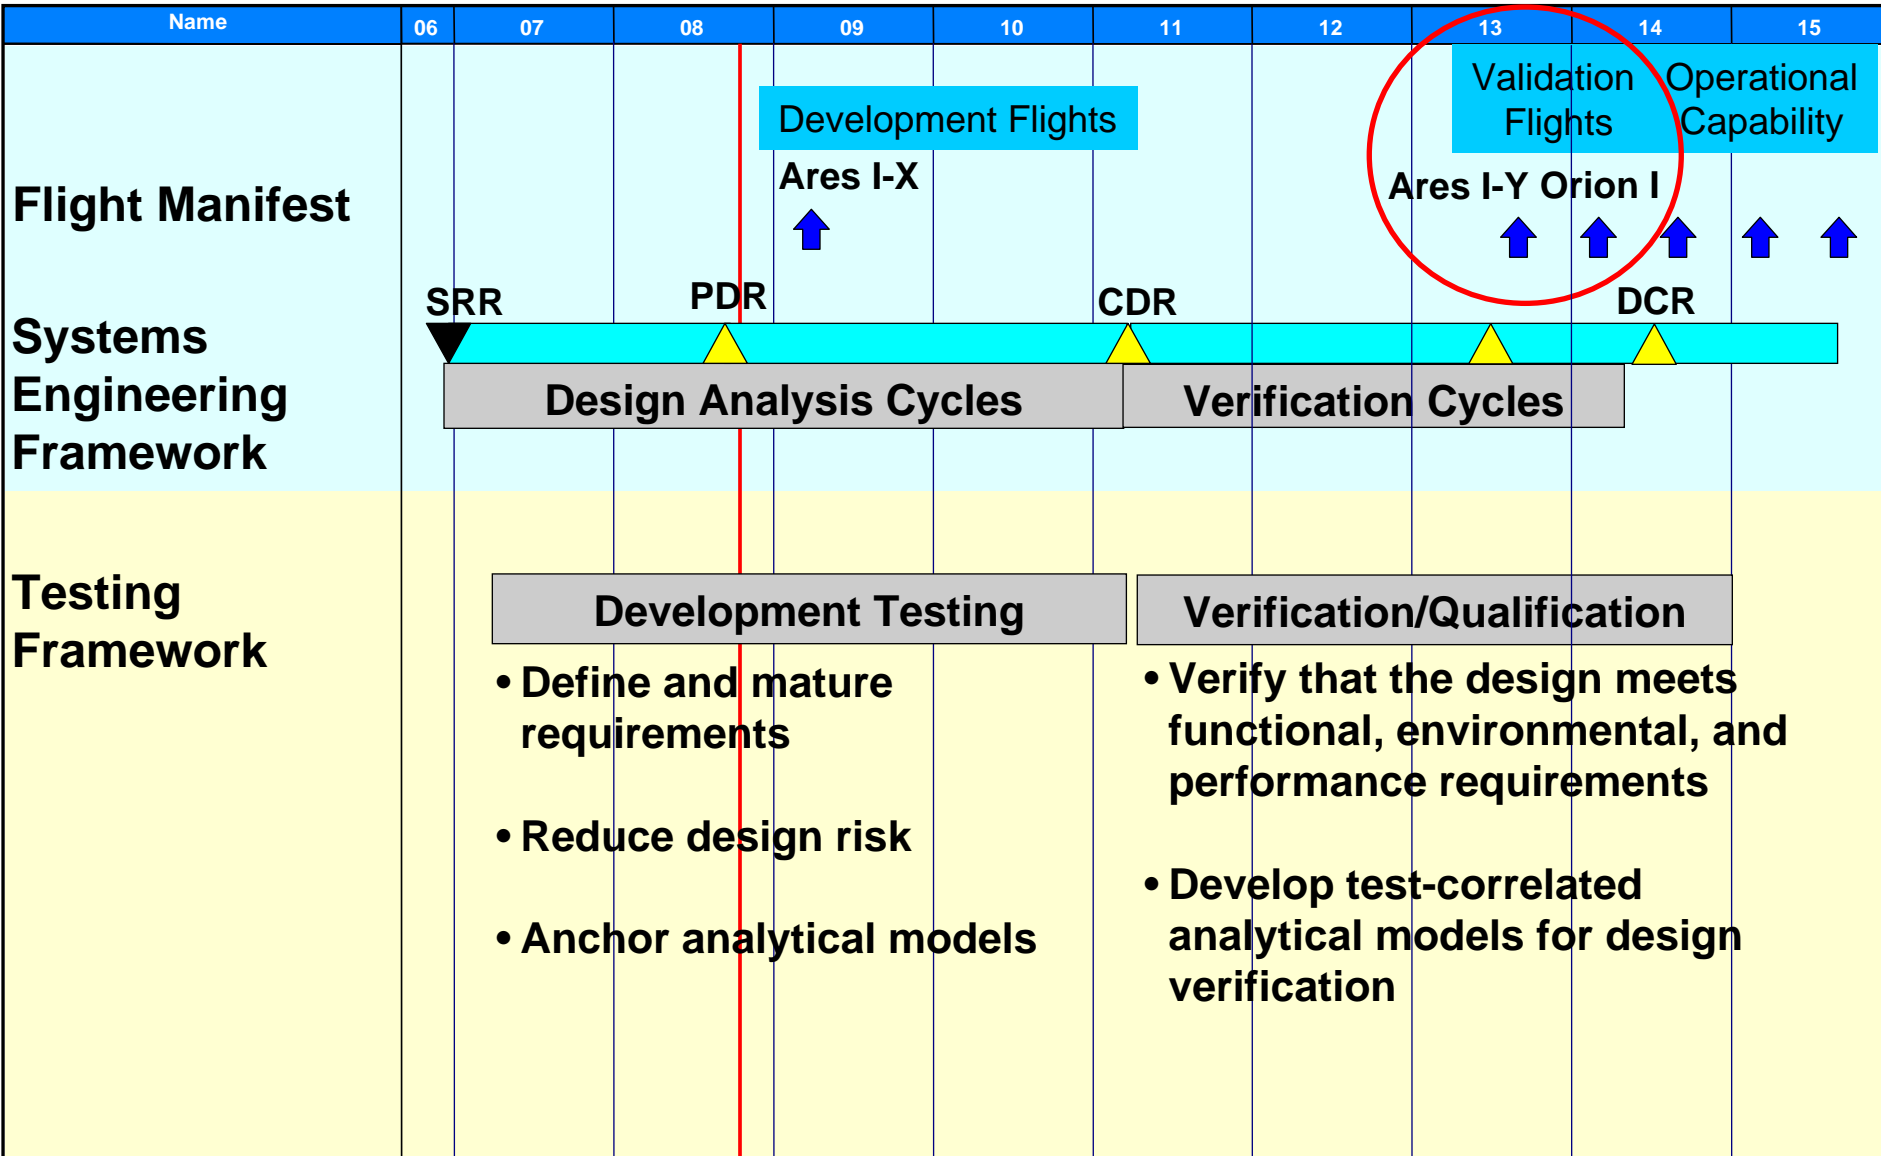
| Name | 06 | 07 | 08 | 09 | 10 | 11 | 12 | 13 | 14 | 15 |
|---|---|---|---|---|---|---|---|---|---|---|

Flight Manifest

Development Flights

Ares I-X

Validation Flights

Operational Capability

Ares I-Y Orion I

Systems Engineering Framework

SRR

PDR

CDR

DCR

Design Analysis Cycles

Verification Cycles

Testing Framework

Development Testing

• Define and mature requirements

• Reduce design risk

• Anchor analytical models

Verification/Qualification

• Verify that the design meets functional, environmental, and performance requirements

• Develop test-correlated analytical models for design verification